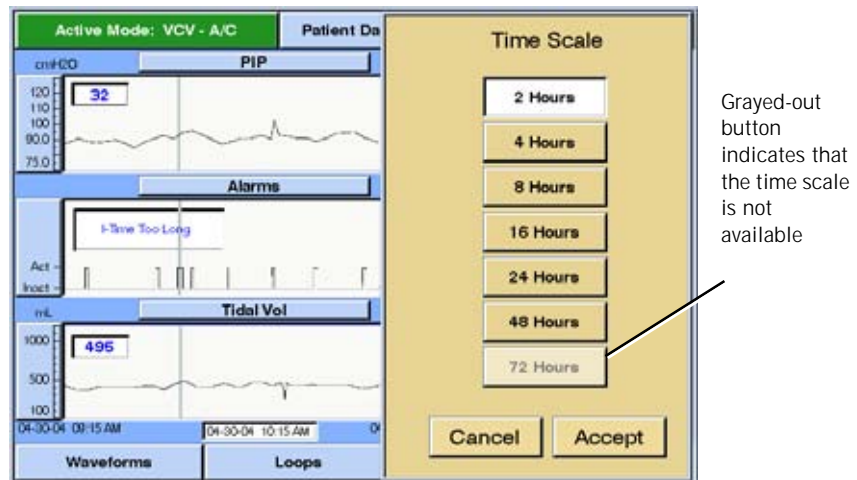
Active Mode: VCV - A/C

Patient Da

cmH2O

PIP

120
110
100
90.0
75.0

32

Alarms

I-Time Too Long

Act
Inact

mL

Tidal Vol

1000

495

500

100

04-30-04 09:15 AM

04-30-04 10:15 AM

0

Waveforms

Loops

Time Scale

2 Hours

4 Hours

8 Hours

16 Hours

24 Hours

48 Hours

72 Hours

Cancel

Accept

Grayed-out button indicates that the time scale is not available